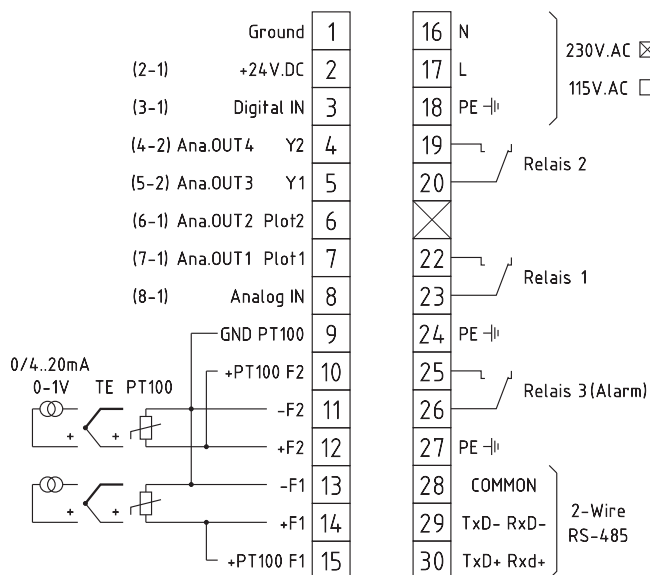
Ground 1
(2-1) +24V.DC 2
(3-1) Digital IN 3
(4-2) Ana.OUT4 Y2 4
(5-2) Ana.OUT3 Y1 5
(6-1) Ana.OUT2 Plot2 6
(7-1) Ana.OUT1 Plot1 7
(8-1) Analog IN 8
GND PT100 9
+PT100 F2 10
-F2 11
+F2 12
-F1 13
+F1 14
+PT100 F1 15

0/4..20mA
0-1V TE PT100
+ +
+ +

16 N
17 L
18 PE
230V.AC ☒
115V.AC ☐
19
20
Relais 2
22
23
Relais 1
24 PE
25
26
Relais 3 (Alarm)
27 PE
28 COMMON
29 TxD- RxD-
30 TxD+ Rxd+
2-Wire
RS-485